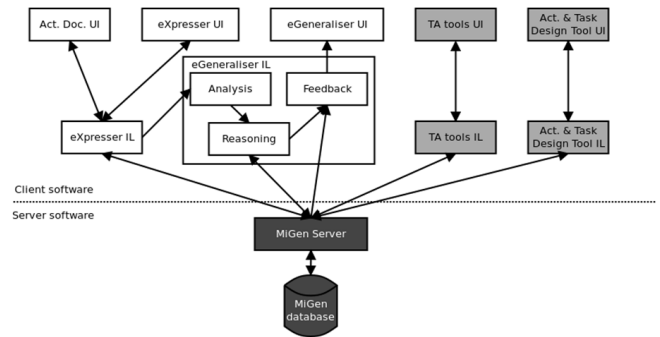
Act. Doc. UI
eXpresser UI
eGeneraliser UI
TA tools UI
Act. & Task Design Tool UI
eGeneraliser IL
Analysis
Feedback
Reasoning
eXpresser IL
TA tools IL
Act. & Task Design Tool IL
Client software
Server software
MiGen Server
MiGen database